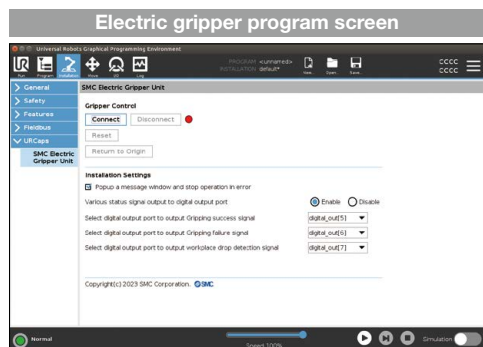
Electric gripper program screen

Universal Robots Graphical Programming Environment

Run Program Installation Move I/O Log

PROGRAM <unnamed>
INSTALLATION default*

New... Open... Save...

CCCC
CCCC

General
Safety
Features
Fieldbus
URCaps
SMC Electric Gripper Unit

SMC Electric Gripper Unit

Gripper Control

Connect Disconnect

Reset

Return to Origin

Installation Settings

Popup a message window and stop operation in error

Various status signal output to digital output port Enable Disable

Select digital output port to output Gripping success signal digital_out[5]

Select digital output port to output Gripping failure signal digital_out[6]

Select digital output port to output workpiece drop detection signal digital_out[7]

Copyright(c) 2023 SMC Corporation. SMC

Normal

Speed 100%

Simulation